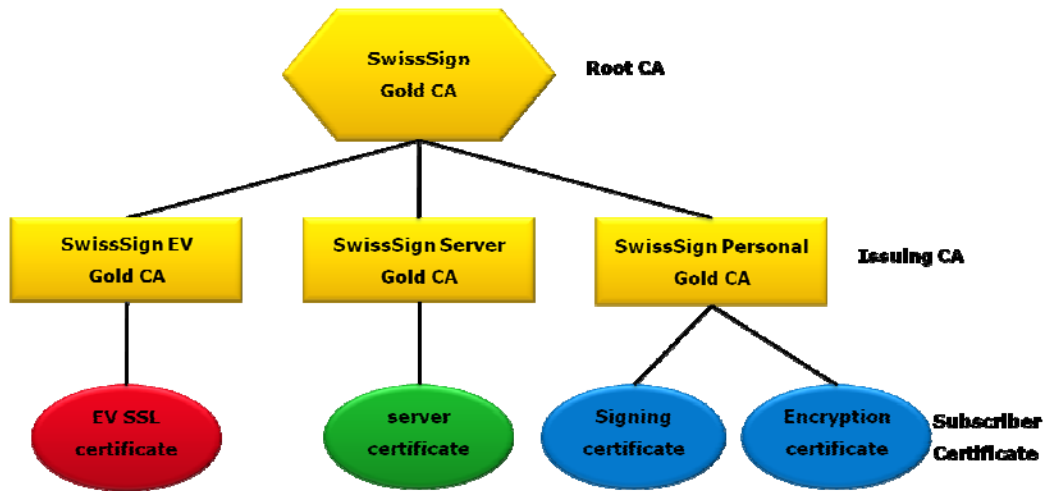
SwissSign Gold CA

Root CA

SwissSign EV Gold CA

SwissSign Server Gold CA

SwissSign Personal Gold CA

Issuing CA

EV SSL certificate

server certificate

Signing certificate

Encryption certificate

Subscriber Certificate